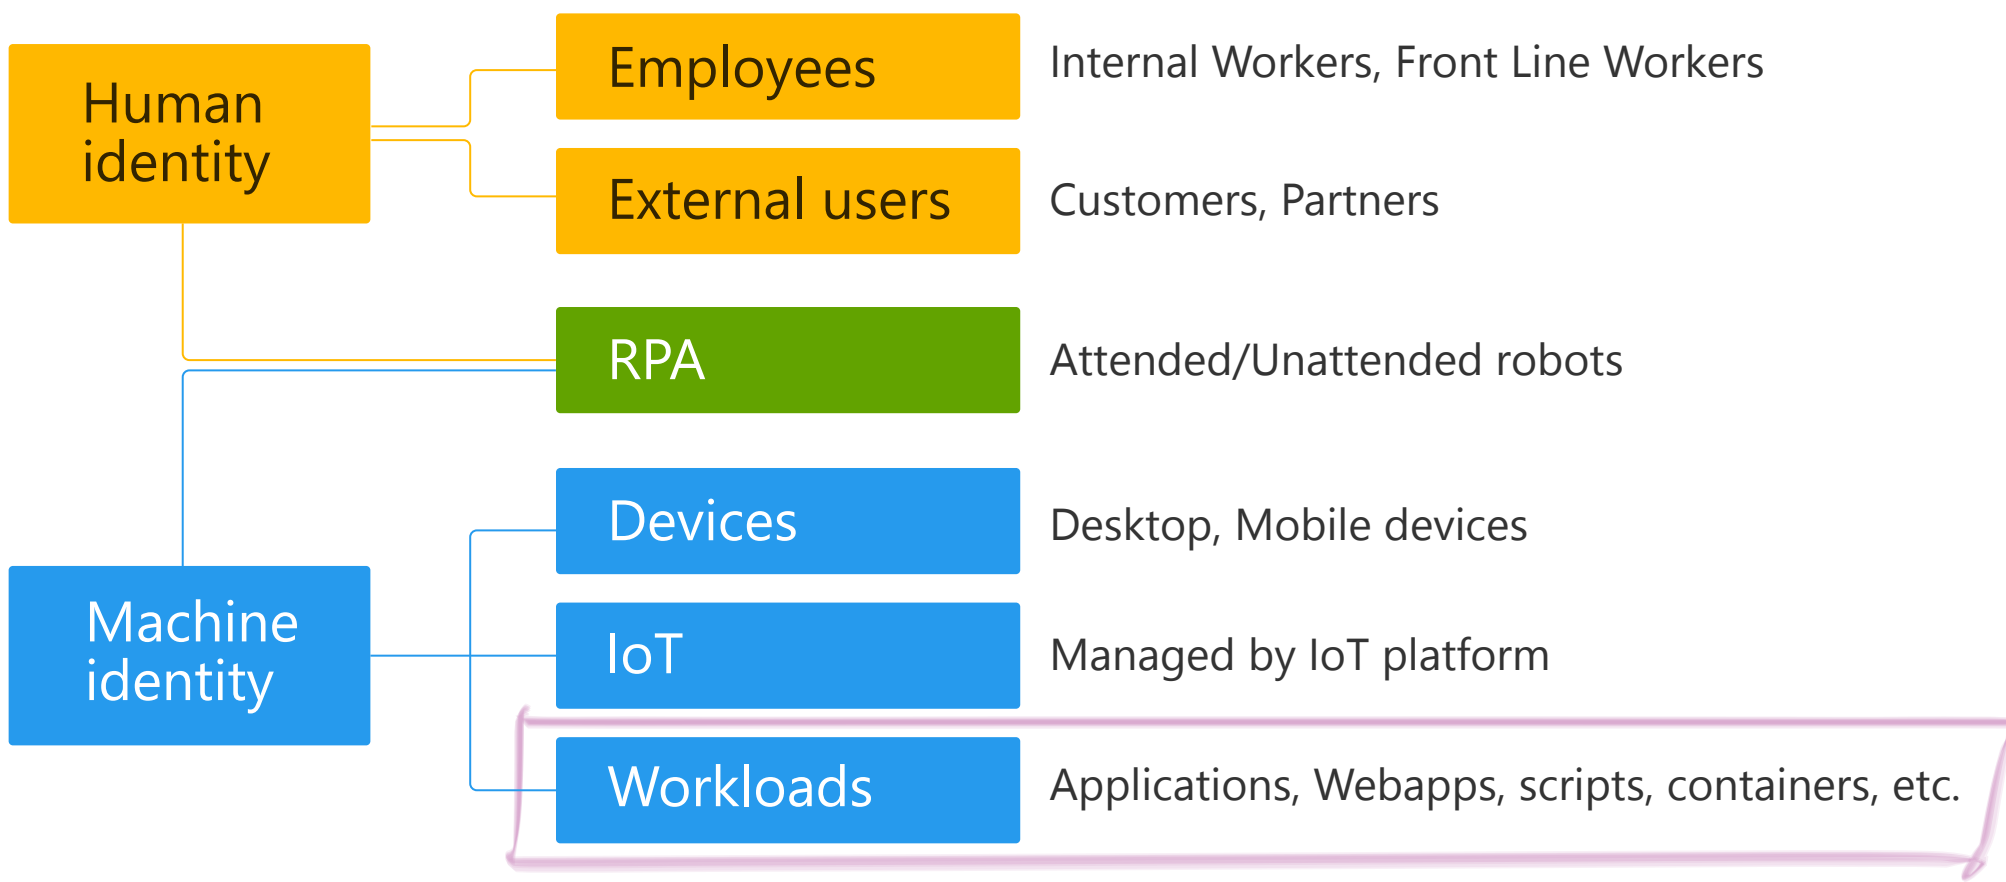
Human identity

Employees

Internal Workers, Front Line Workers

External users

Customers, Partners

RPA

Attended/Unattended robots

Devices

Desktop, Mobile devices

Machine identity

IoT

Managed by IoT platform

Workloads

Applications, Webapps, scripts, containers, etc.